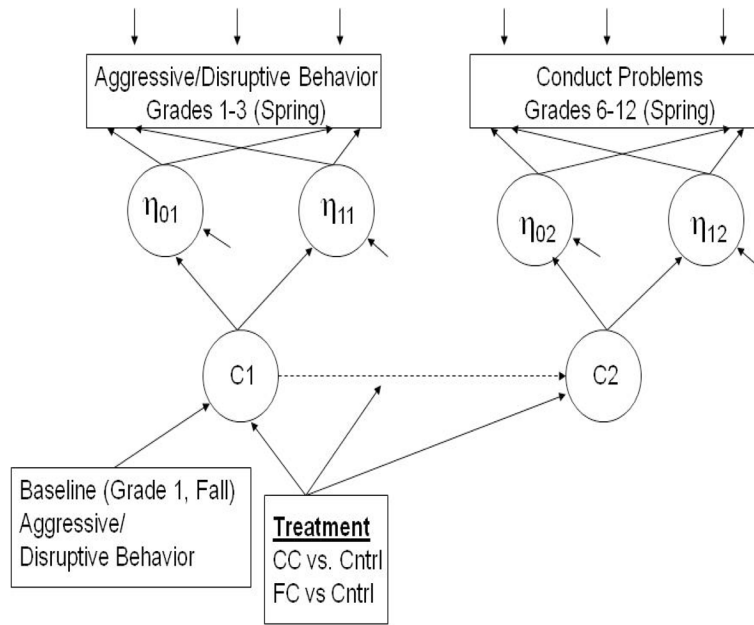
Aggressive/Disruptive Behavior
Grades 1-3 (Spring)

Conduct Problems
Grades 6-12 (Spring)

$\eta_{01}$

$\eta_{11}$

$\eta_{02}$

$\eta_{12}$

C1

C2

Baseline (Grade 1, Fall)
Aggressive/
Disruptive Behavior

Treatment
CC vs. Cntrl
FC vs Cntrl